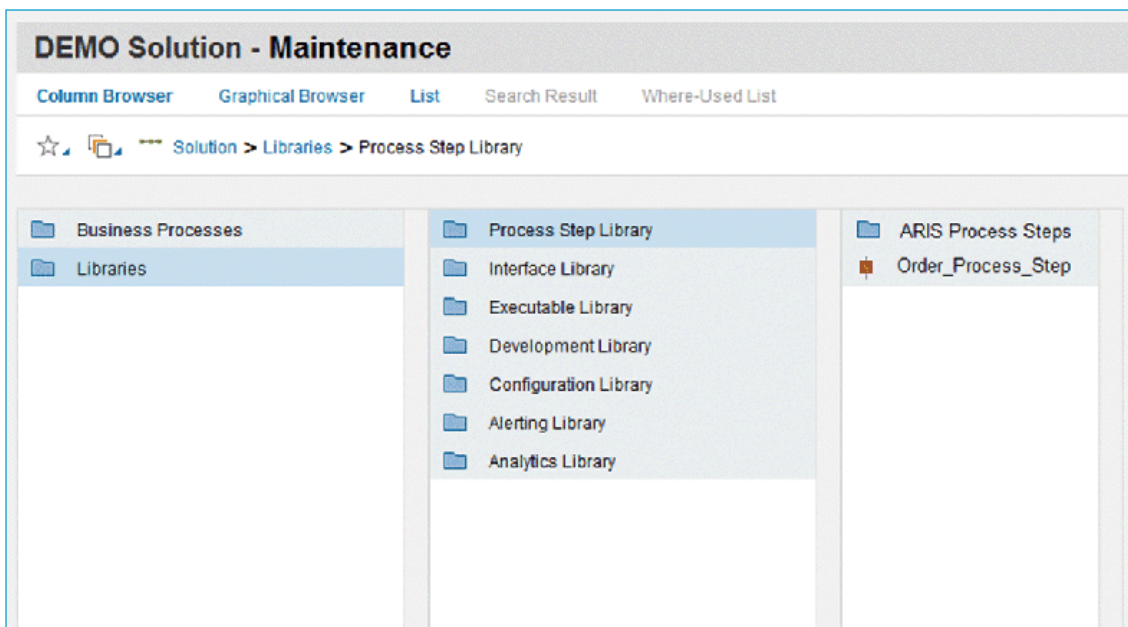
DEMO Solution - Maintenance

Column Browser Graphical Browser List Search Result Where-Used List

Solution > Libraries > Process Step Library

Business Processes
Libraries

Process Step Library
Interface Library
Executable Library
Development Library
Configuration Library
Alerting Library
Analytics Library

ARIS Process Steps
Order_Process_Step